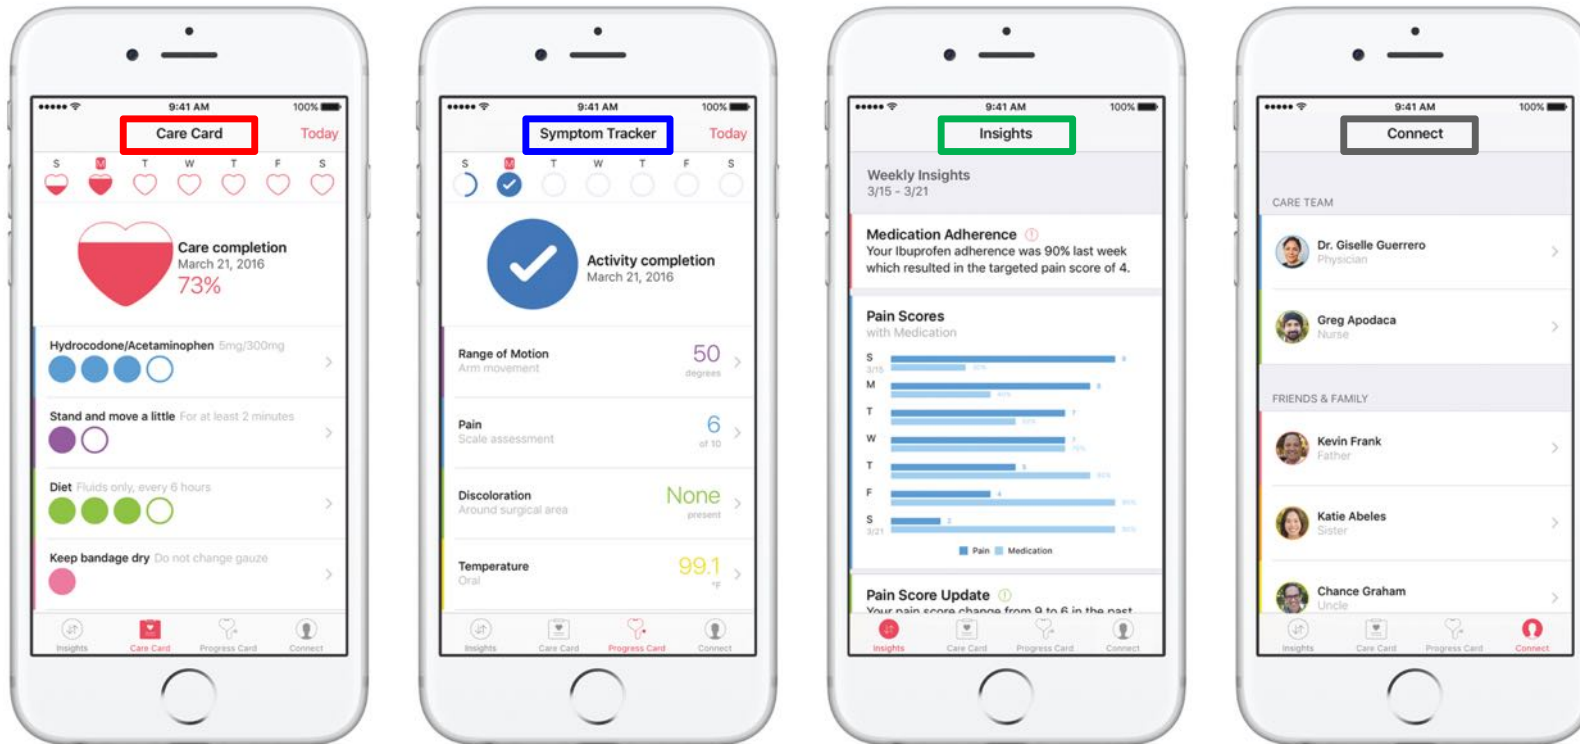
9:41 AM 100%

Care Card Today

S M T W T F S

Care completion
March 21, 2016
73%

Hydrocodone/Acetaminophen 5mg/300mg

Stand and move a little For at least 2 minutes

Diet Fluids only, every 6 hours

Keep bandage dry Do not change gauze

Insights Care Card Progress Card Connect

9:41 AM 100%

Symptom Tracker Today

S M T W T F S

Activity completion
March 21, 2016

Range of Motion
Arm movement
50
degrees

Pain
Scale assessment
6
of 10

Discoloration
Around surgical area
None
present

Temperature
Oral
99.1
°F

Insights Care Card Progress Card Connect

9:41 AM 100%

Insights

Weekly Insights
3/15 - 3/21

Medication Adherence
Your Ibuprofen adherence was 90% last week which resulted in the targeted pain score of 4.

Pain Scores
with Medication

S 3/15
M
T
W
T
F
S 3/21

Pain Medication

Pain Score Update
Your pain score change from 9 to 6 in the past

Insights Care Card Progress Card Connect

9:41 AM 100%

Connect

CARE TEAM

Dr. Giselle Guerrero
Physician

Greg Apodaca
Nurse

FRIENDS & FAMILY

Kevin Frank
Father

Katie Abeles
Sister

Chance Graham
Uncle

Insights Care Card Progress Card Connect